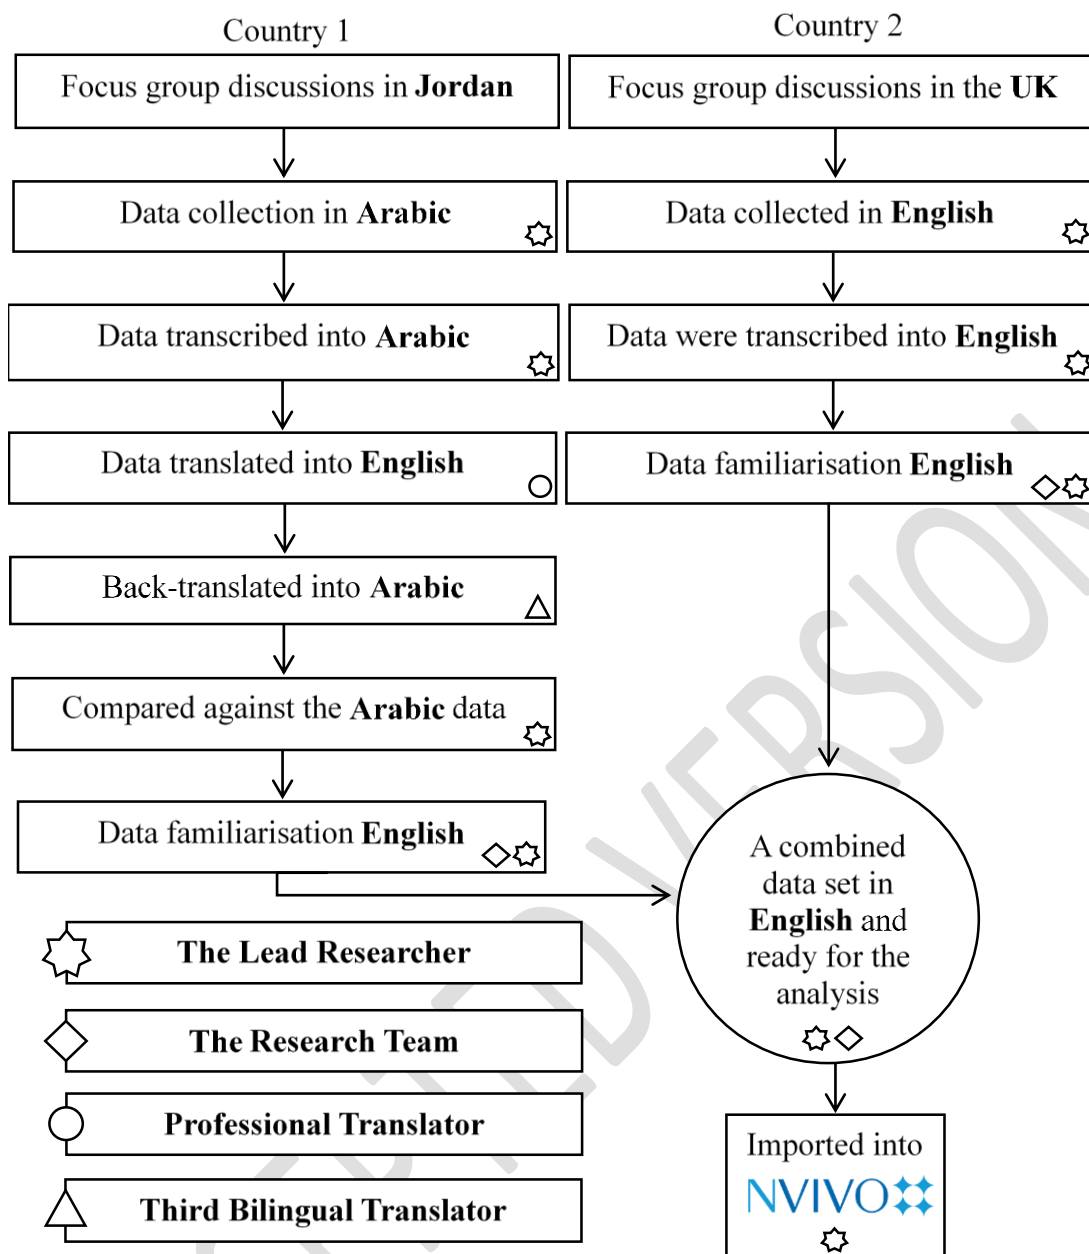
Country 1

Focus group discussions in **Jordan**

Data collection in **Arabic**

Data transcribed into **Arabic**

Data translated into **English**

Back-translated into **Arabic**

Compared against the **Arabic** data

Data familiarisation **English**

Country 2

Focus group discussions in the **UK**

Data collected in **English**

Data were transcribed into **English**

Data familiarisation **English**

A combined data set in **English** and ready for the analysis

Imported into NVIVO

**The Lead Researcher**

**The Research Team**

**Professional Translator**

**Third Bilingual Translator**

ACCEPTED VERSION